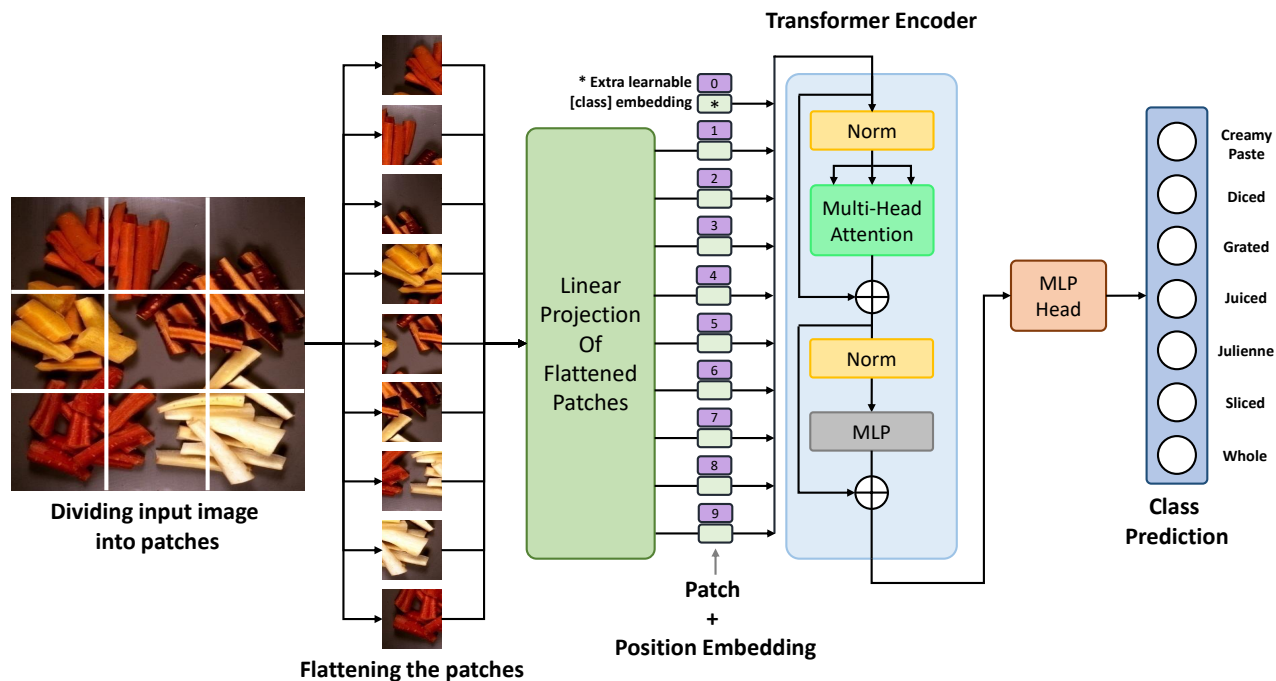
Transformer Encoder

* Extra learnable [class] embedding

0
*
1
2
3
4
5
6
7
8
9

Dividing input image into patches

Flattening the patches

Linear Projection Of Flattened Patches

Patch + Position Embedding

Norm

Multi-Head Attention

Norm

MLP

MLP Head

Creamy Paste
Diced
Grated
Juiced
Julienne
Sliced
Whole

Class Prediction